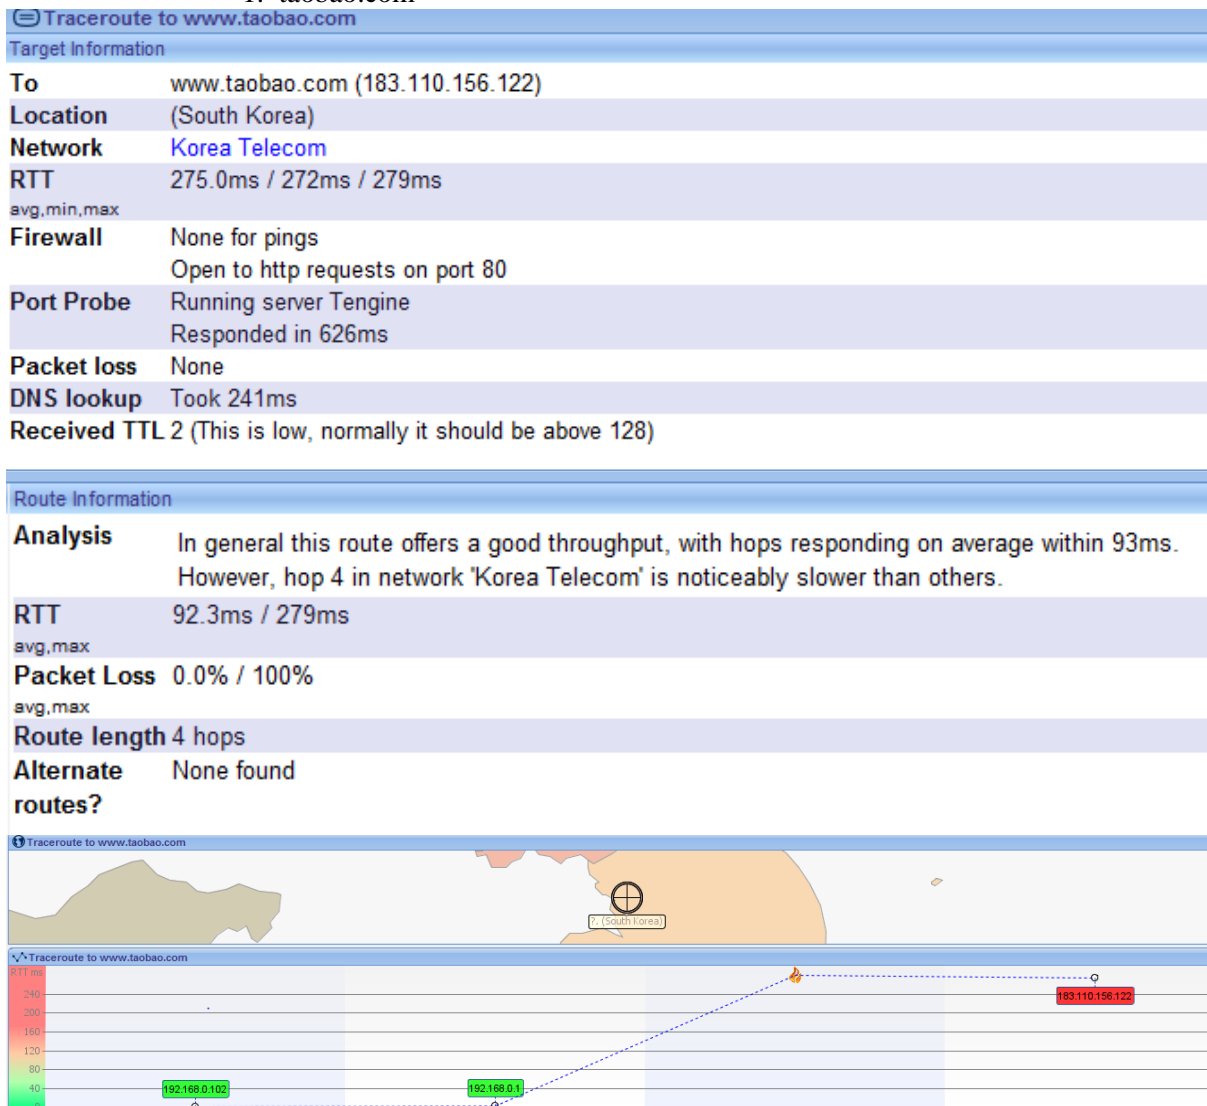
1. taobao.com

Traceroute to www.taobao.com

Target Information

| | |
|---|---|
| To | www.taobao.com (183.110.156.122) |
| Location | (South Korea) |
| Network | Korea Telecom |
| RTT avg,min,max | 275.0ms / 272ms / 279ms |
| Firewall | None for pings Open to http requests on port 80 |
| Port Probe | Running server Tengine Responded in 626ms |
| Packet loss | None |
| DNS lookup | Took 241ms |
| Received TTL | 2 (This is low, normally it should be above 128) |

Route Information

| | |
|---|---|
| Analysis | In general this route offers a good throughput, with hops responding on average within 93ms. However, hop 4 in network 'Korea Telecom' is noticeably slower than others. |
| RTT avg,max | 92.3ms / 279ms |
| Packet Loss avg,max | 0.0% / 100% |
| Route length | 4 hops |
| Alternate routes? | None found |

Traceroute to www.taobao.com

?. (South Korea)

Traceroute to www.taobao.com

RTT ms
240
200
160
120
80
40
0

192.168.0.102
192.168.0.1
183.110.156.122